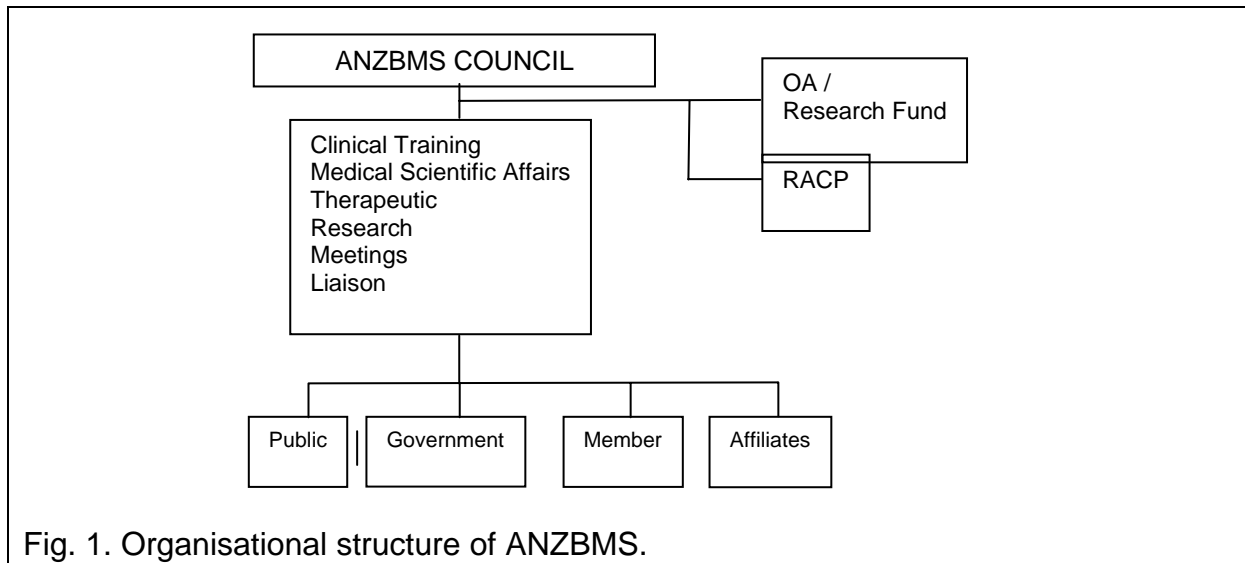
ANZBMS COUNCIL

OA / Research Fund

RACP

Clinical Training
Medical Scientific Affairs
Therapeutic
Research
Meetings
Liaison

Public

Government

Member

Affiliates

Fig. 1. Organisational structure of ANZBMS.